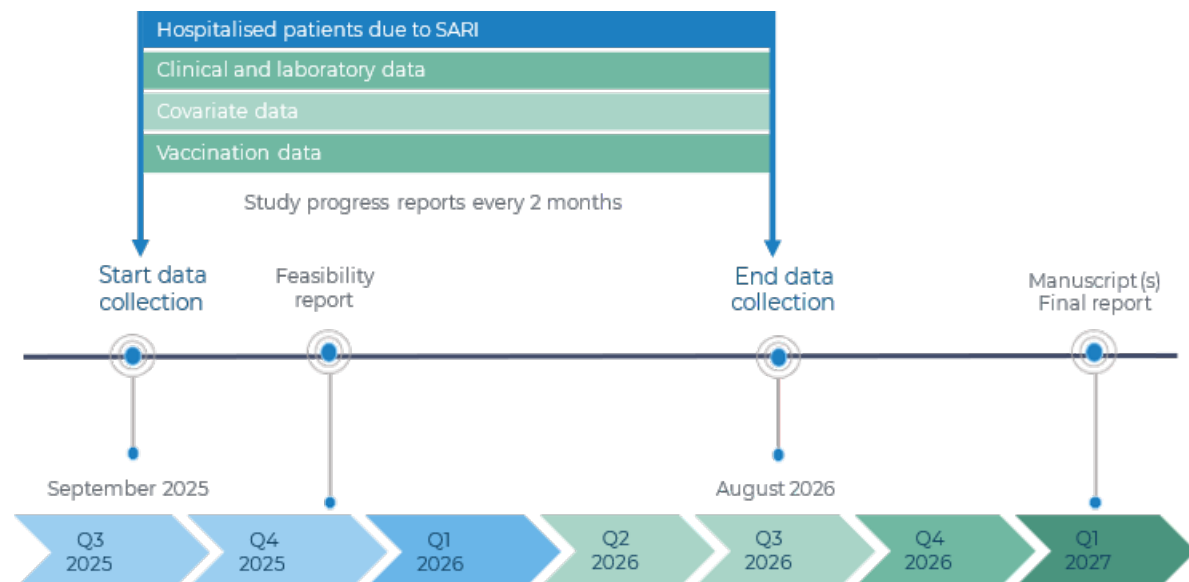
Hospitalised patients due to SARI
Clinical and laboratory data
Covariate data
Vaccination data

Study progress reports every 2 months

Start data collection

Feasibility report

End data collection

Manuscript(s) Final report

September 2025

August 2026

Q3 2025
Q4 2025
Q1 2026
Q2 2026
Q3 2026
Q4 2026
Q1 2027